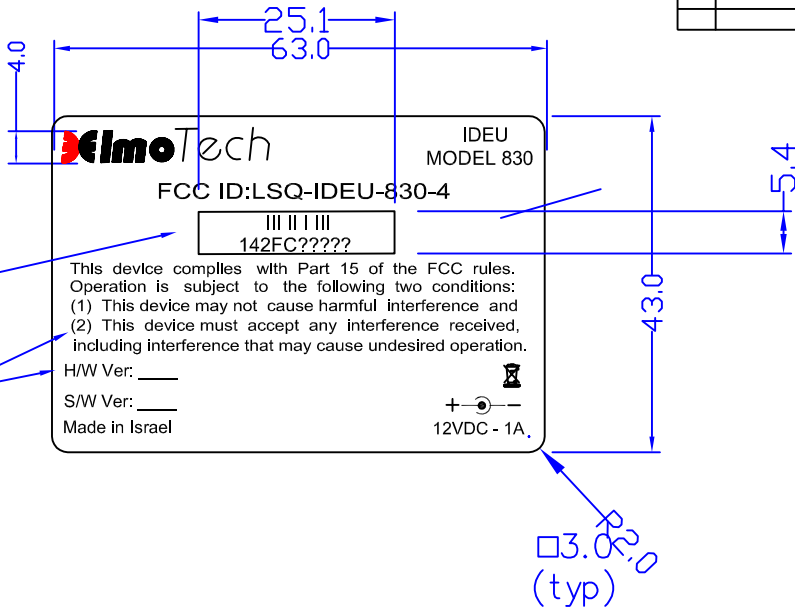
25.1
63.0
4.0
ElmoTech
IDEU
MODEL 830
FCC ID:LSQ-IDEU-830-4
5.4
142FC?????
This device complies with Part 15 of the FCC rules. Operation is subject to the following two conditions: (1) This device may not cause harmful interference and (2) This device must accept any interference received, including interference that may cause undesired operation.
43.0
H/W Ver: ____
S/W Ver: ____
Made in Israel
+ −
12VDC - 1A
R2.0
□3.0
(typ)